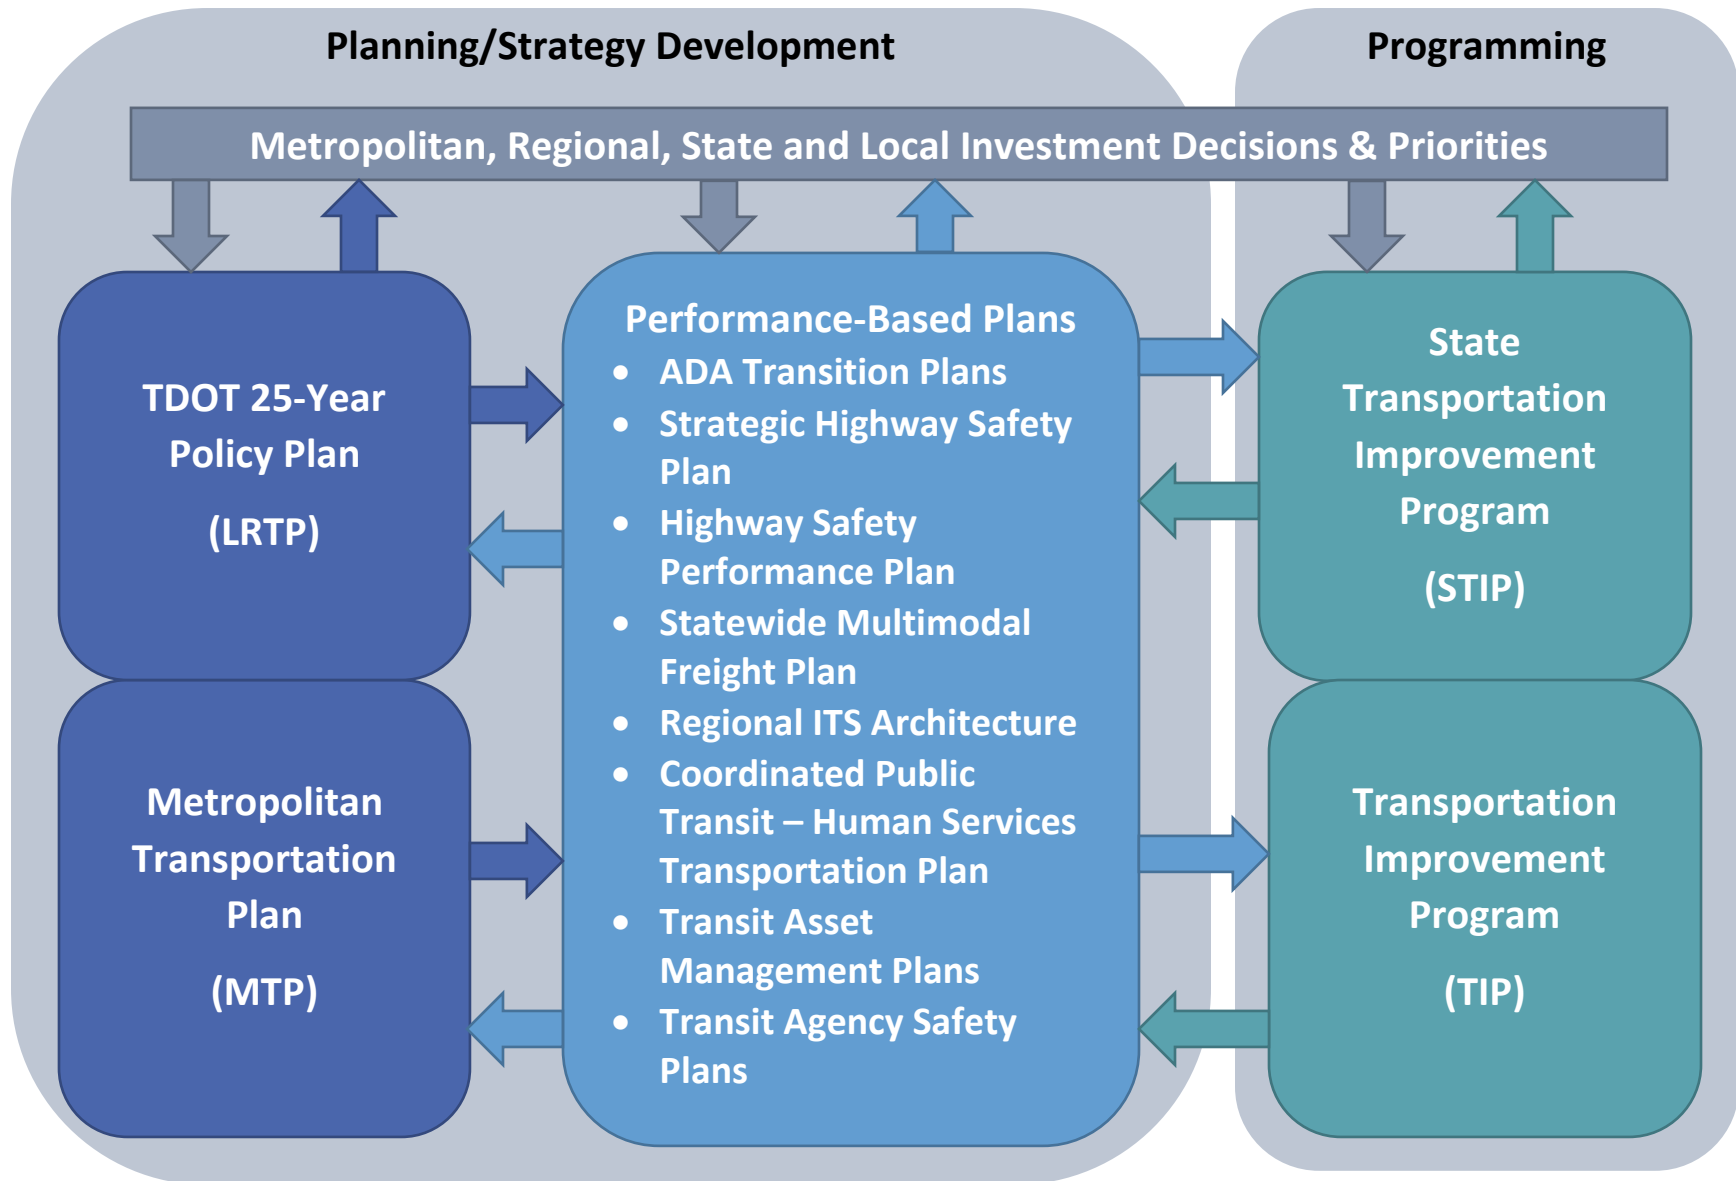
Planning/Strategy Development

Programming

Metropolitan, Regional, State and Local Investment Decisions & Priorities

TDOT 25-Year Policy Plan

(LRTP)

Performance-Based Plans

- ADA Transition Plans
- Strategic Highway Safety Plan
- Highway Safety Performance Plan
- Statewide Multimodal Freight Plan
- Regional ITS Architecture
- Coordinated Public Transit – Human Services Transportation Plan
- Transit Asset Management Plans
- Transit Agency Safety Plans

State Transportation Improvement Program

(STIP)

Metropolitan Transportation Plan

(MTP)

Transportation Improvement Program

(TIP)